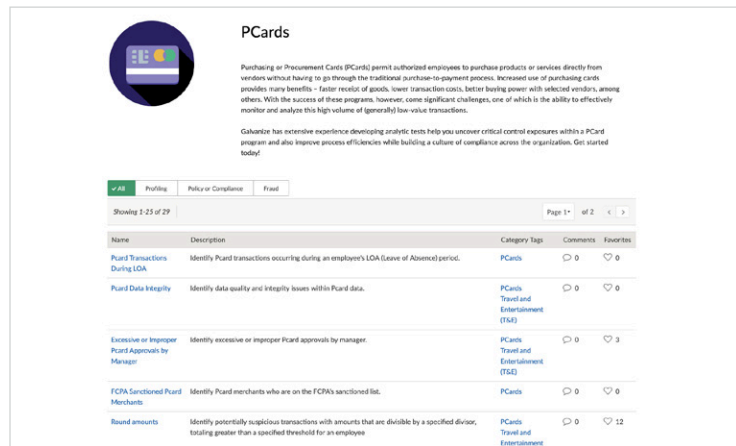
PCards

Purchasing or Procurement Cards (PCards) permit authorized employees to purchase products or services directly from vendors without having to go through the traditional purchase-to-payment process. Increased use of purchasing cards provides many benefits – faster receipt of goods, lower transaction costs, better buying power with selected vendors, among others. With the success of these programs, however, come significant challenges, one of which is the ability to effectively monitor and analyze this high volume of (generally) low-value transactions.

Galvanize has extensive experience developing analytic tests help you uncover critical control exposures within a PCard program and also improve process efficiencies while building a culture of compliance across the organization. Get started today!

✓ All | Profiling | Policy or Compliance | Fraud

Showing 1-25 of 29

Page 1 of 2 ‹ ›

| Name | Description | Category Tags | Comments | Favorites |
|---|---|---|---|---|
| Pcard Transactions During LOA | Identify Pcard transactions occurring during an employee's LOA (Leave of Absence) period. | PCards | 0 | 0 |
| Pcard Data Integrity | Identify data quality and integrity issues within Pcard data. | PCards Travel and Entertainment (T&E) | 0 | 0 |
| Excessive or Improper Pcard Approvals by Manager | Identify excessive or improper Pcard approvals by manager. | PCards Travel and Entertainment (T&E) | 0 | 3 |
| FCPA Sanctioned Pcard Merchants | Identify Pcard merchants who are on the FCPA's sanctioned list. | PCards | 0 | 0 |
| Round amounts | Identify potentially suspicious transactions with amounts that are divisible by a specified divisor, totaling greater than a specified threshold for an employee | PCards Travel and Entertainment | 0 | 12 |